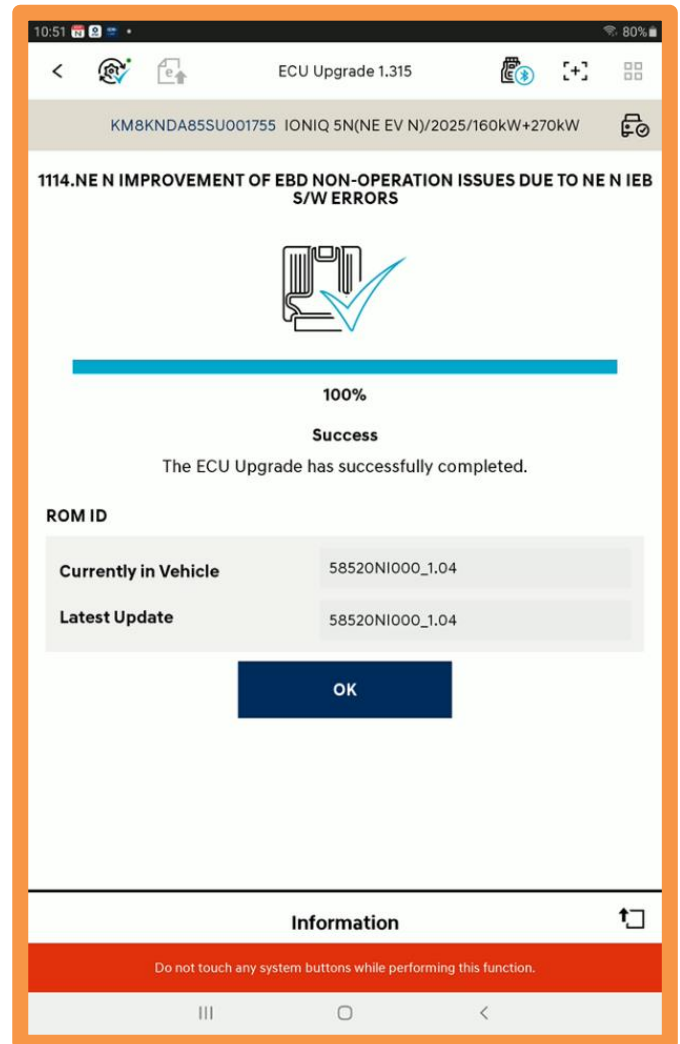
10:51 80%

ECU Upgrade 1.315

KM8KNDA85SU001755 IONIQ 5N(NE EV N)/2025/160kW+270kW

1114.NE N IMPROVEMENT OF EBD NON-OPERATION ISSUES DUE TO NE N IEB S/W ERRORS

100%

Success

The ECU Upgrade has successfully completed.

ROM ID

| Currently in Vehicle | 58520NI000_1.04 |
|---|---|
| Latest Update | 58520NI000_1.04 |

OK

Information

Do not touch any system buttons while performing this function.